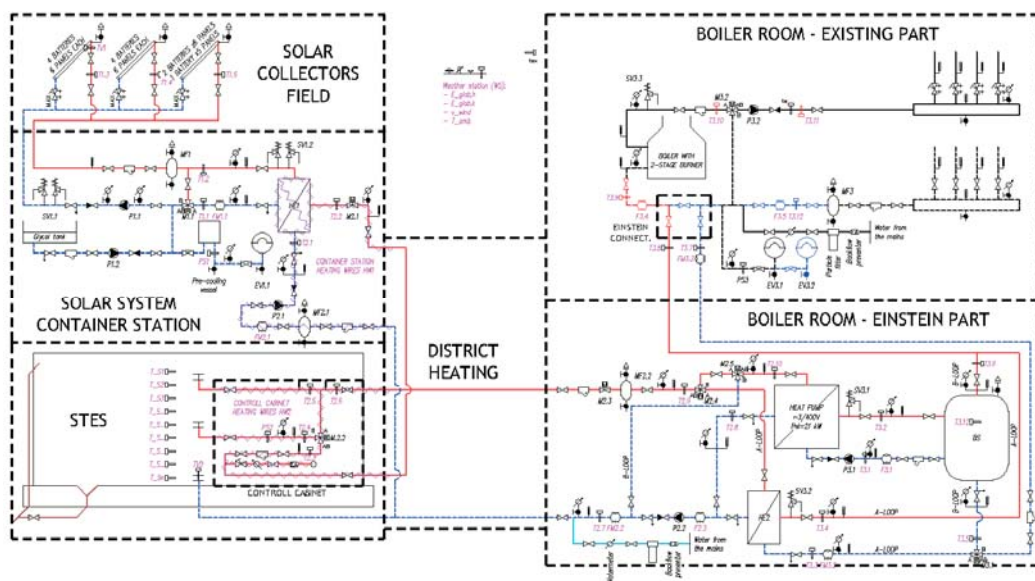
SOLAR COLLECTORS FIELD

4 BATTERIES 6 PANELS EACH

4 BATTERIES 6 PANELS EACH

4 BATTERIES 6 PANELS EACH

T1.1

T1.3

T1.5

Weather station (WS):

SV1.1

Glycol tank

P1.1

P1.2

MF1

SV1.2

T1.2

EV1.1

Pre-cooling vessel

CONTAINER STATION HEATING WIRES HW1

T2.2

M2.1

P2.1

MF2.1

SOLAR SYSTEM CONTAINER STATION

STES

T_S1

T_S2

T_S3

T_S4

T_S5

T_S6

T_S7

T_S8

CONTROLL CABINET HEATING WIRES HW2

CONTROLL CABINET

DISTRICT HEATING

BOILER ROOM - EXISTING PART

SV3.3

M3.2

P3.2

T3.10

T3.11

BOILER WITH 2-STAGE BURNER

EINSTEIN CONNECT.

MF3

T3.5

T3.12

Water from the mains

Particle filter

Backflow preventer

PS3

EV3.1

EV3.2

BOILER ROOM - EINSTEIN PART

MF3.2

M2.3

M2.5

T2.10

T2.4

HEAT PUMP ~3/400V Pel=21 kW

SV3.1

T3.2

P3.1

T3.1

BS

A-LOOP

B-LOOP

HE2

SV3.2

T3.4

P2.2

FM2.2

Water from the mains

Backflow preventer

A-LOOP

B-LOOP